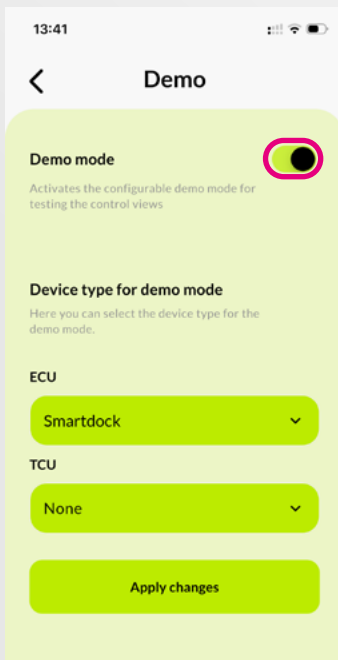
13:41

Demo

Demo mode

Activates the configurable demo mode for testing the control views

Device type for demo mode

Here you can select the device type for the demo mode.

ECU

Smartdock

TCU

None

Apply changes